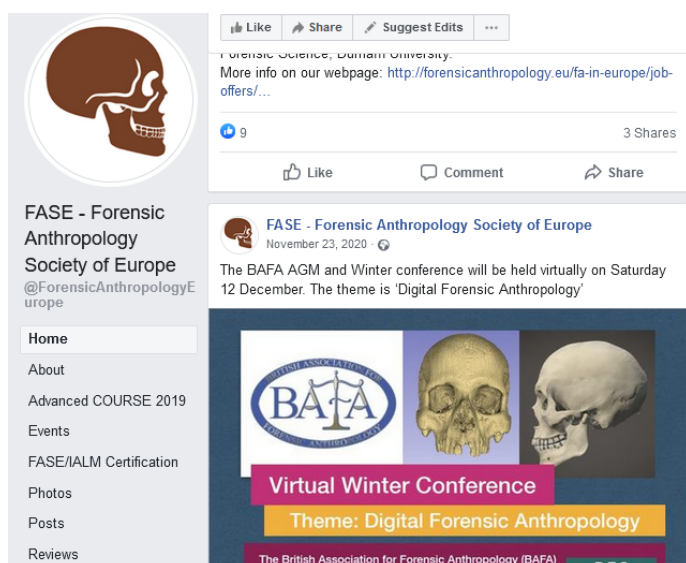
Like Share Suggest Edits ···

Forensic Science, Durham University.
More info on our webpage: http://forensicanthropology.eu/fa-in-europe/job-offers/...

9

3 Shares

Like Comment Share

FASE - Forensic Anthropology Society of Europe
@ForensicAnthropologyEurope

Home
About
Advanced COURSE 2019
Events
FASE/IALM Certification
Photos
Posts
Reviews

FASE - Forensic Anthropology Society of Europe
November 23, 2020 ·

The BAFA AGM and Winter conference will be held virtually on Saturday 12 December. The theme is 'Digital Forensic Anthropology'

BRITISH ASSOCIATION FOR FORENSIC ANTHROPOLOGY
BAFA

Virtual Winter Conference
Theme: Digital Forensic Anthropology
The British Association for Forensic Anthropology (BAFA)